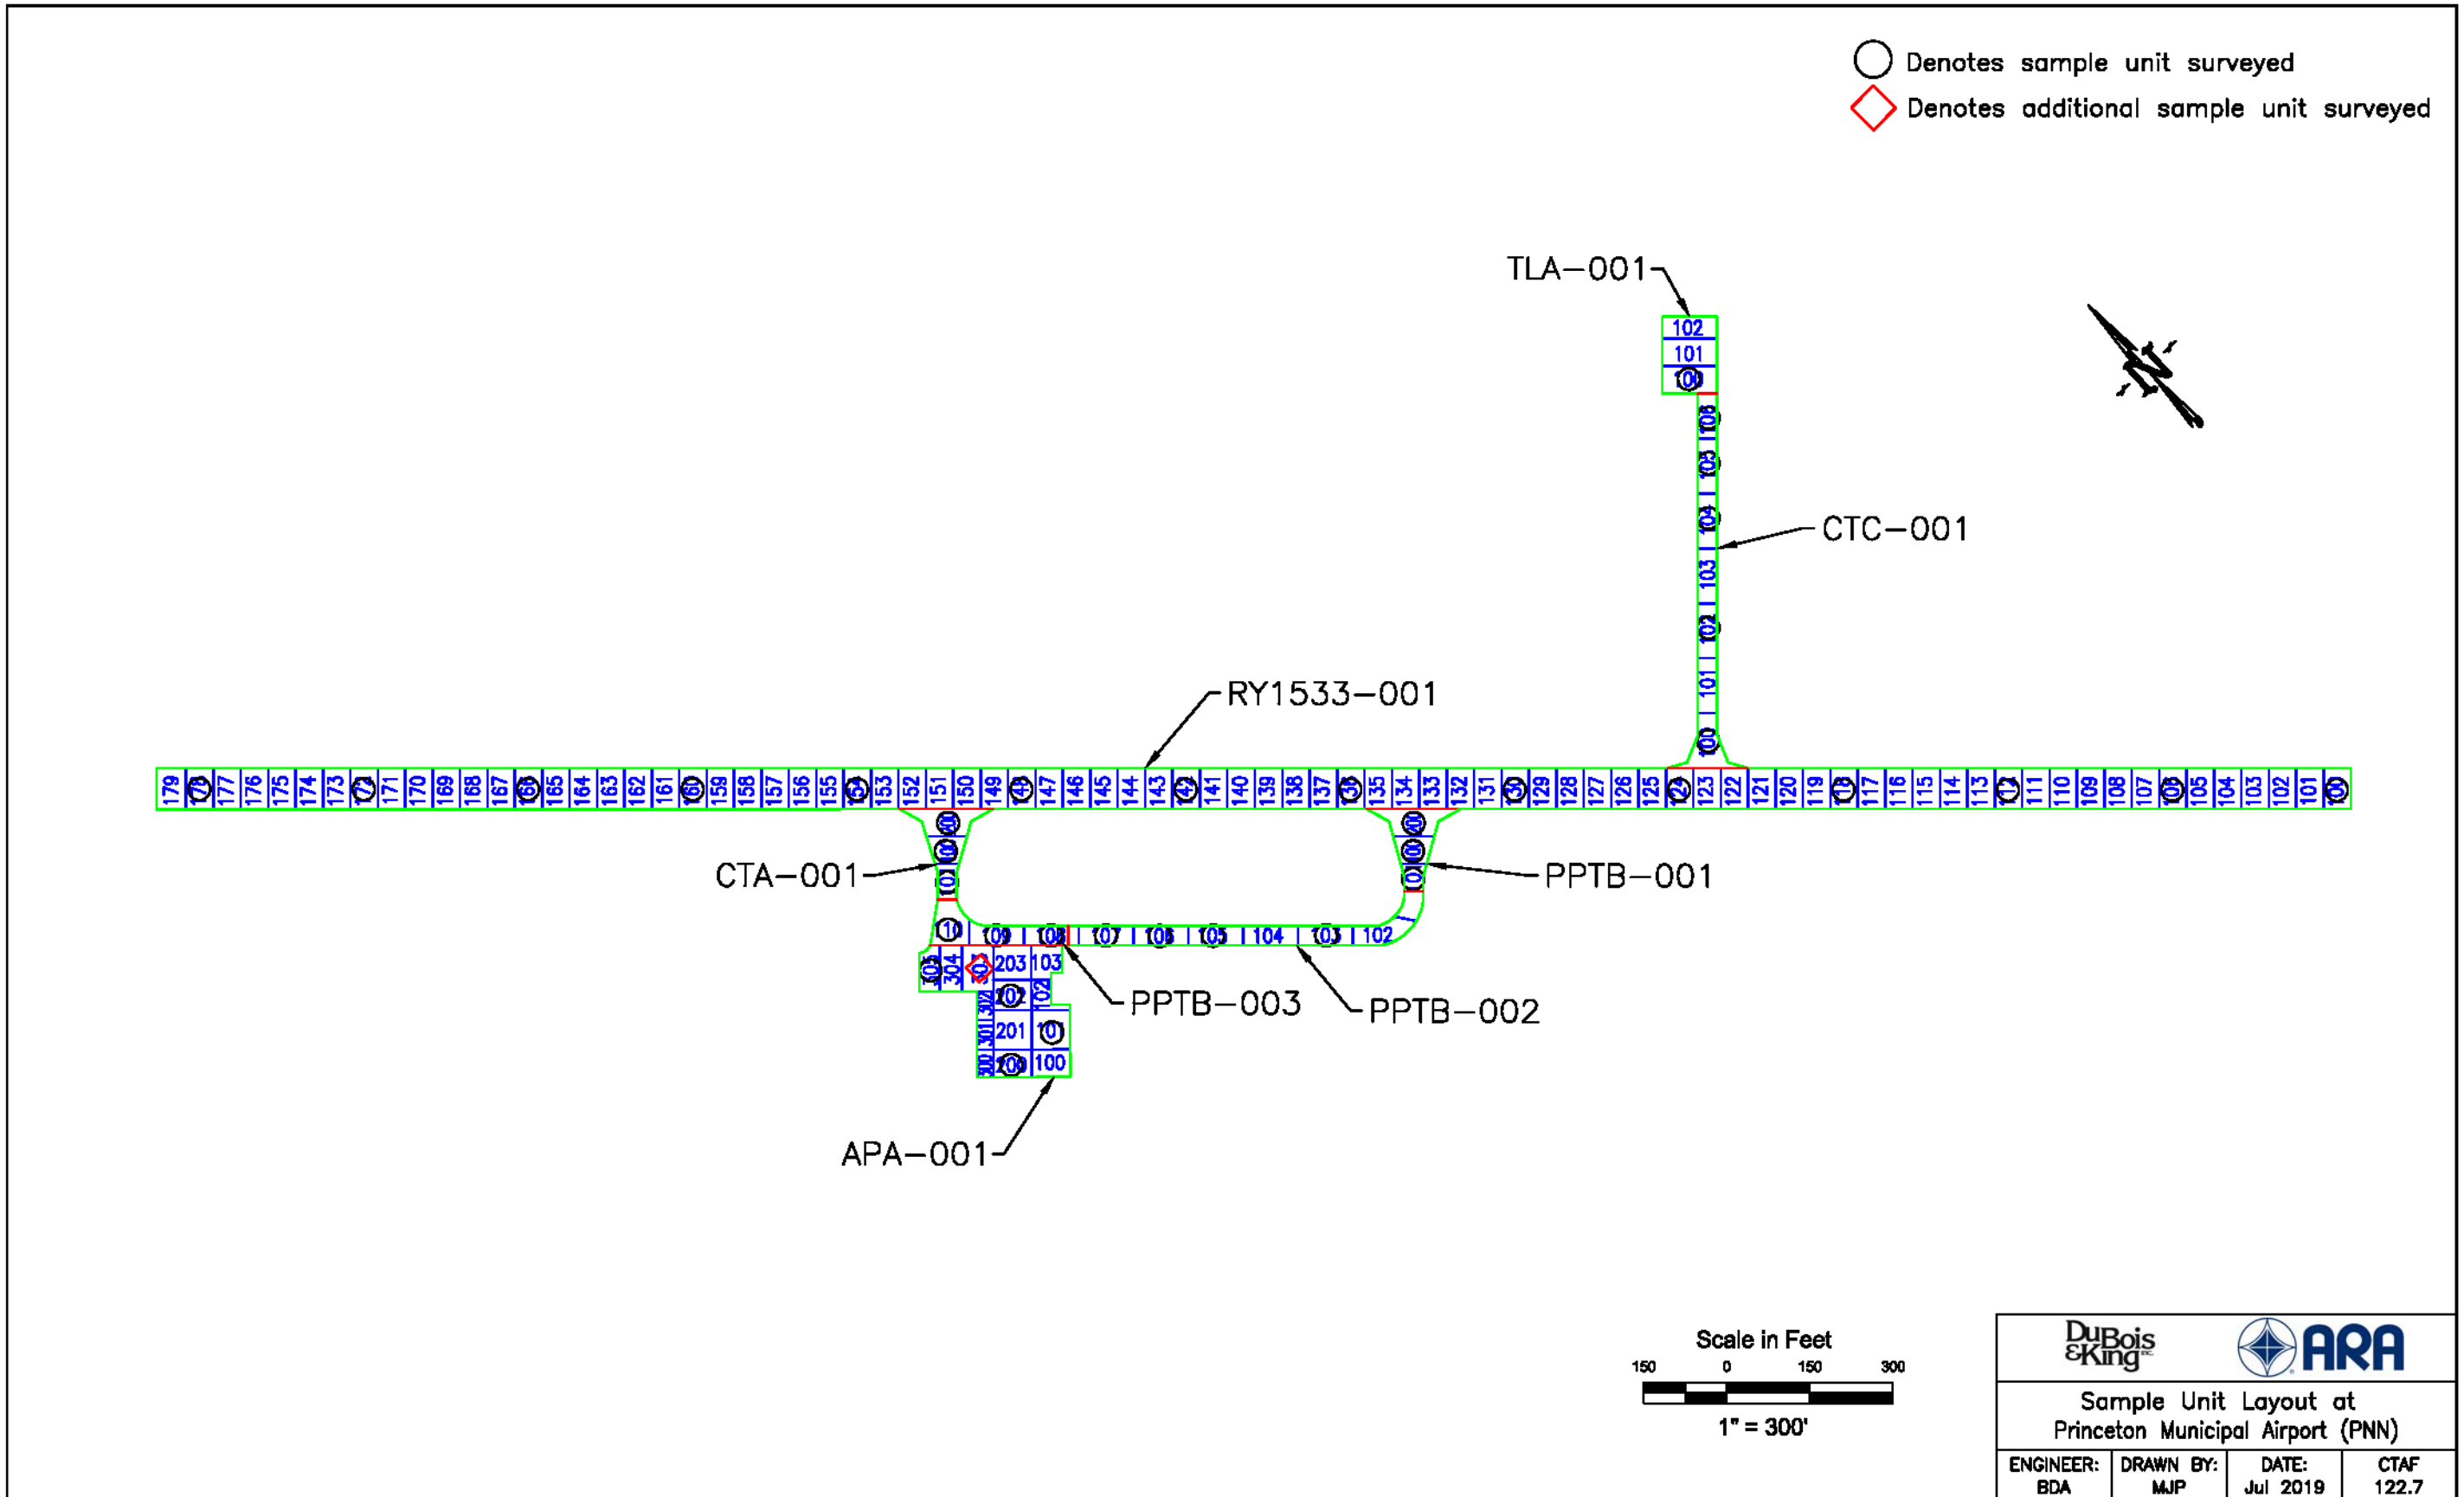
Denotes sample unit surveyed
Denotes additional sample unit surveyed

TLA–001
102
101
100

CTC–001
106
105
104
103
102
101
100

RY1533–001
179 178 177 176 175 174 173 172 171 170 169 168 167 166 165 164 163 162 161 160 159 158 157 156 155 154 153 152 151 150 149 148 147 146 145 144 143 142 141 140 139 138 137 136 135 134 133 132 131 130 129 128 127 126 125 124 123 122 121 120 119 118 117 116 115 114 113 112 111 110 109 108 107 106 105 104 103 102 101 100

CTA–001
100
101

PPTB–001
100
101

110 109 108 107 106 105 104 103 102

PPTB–003
PPTB–002

303 304 302 203 103
302 202 102
301 201 101
300 200 100

APA–001

Scale in Feet
150 0 150 300
1" = 300'

DuBois & King
ARA
Sample Unit Layout at
Princeton Municipal Airport (PNN)

| ENGINEER: BDA | DRAWN BY: MJP | DATE: Jul 2019 | CTAF 122.7 |